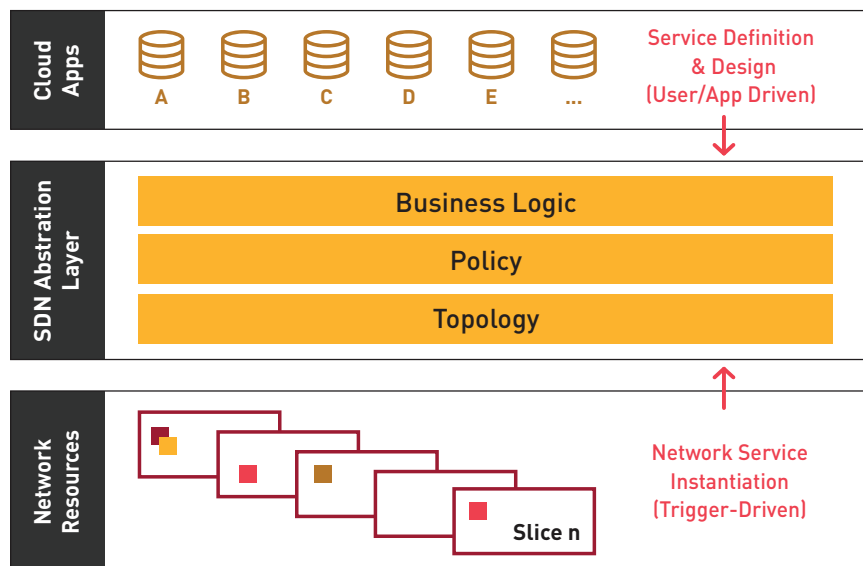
Cloud Apps

A B C D E ...

Service Definition & Design (User/App Driven)

SDN Abstration Layer

Business Logic

Policy

Topology

Network Resources

Slice n

Network Service Instantiation (Trigger-Driven)